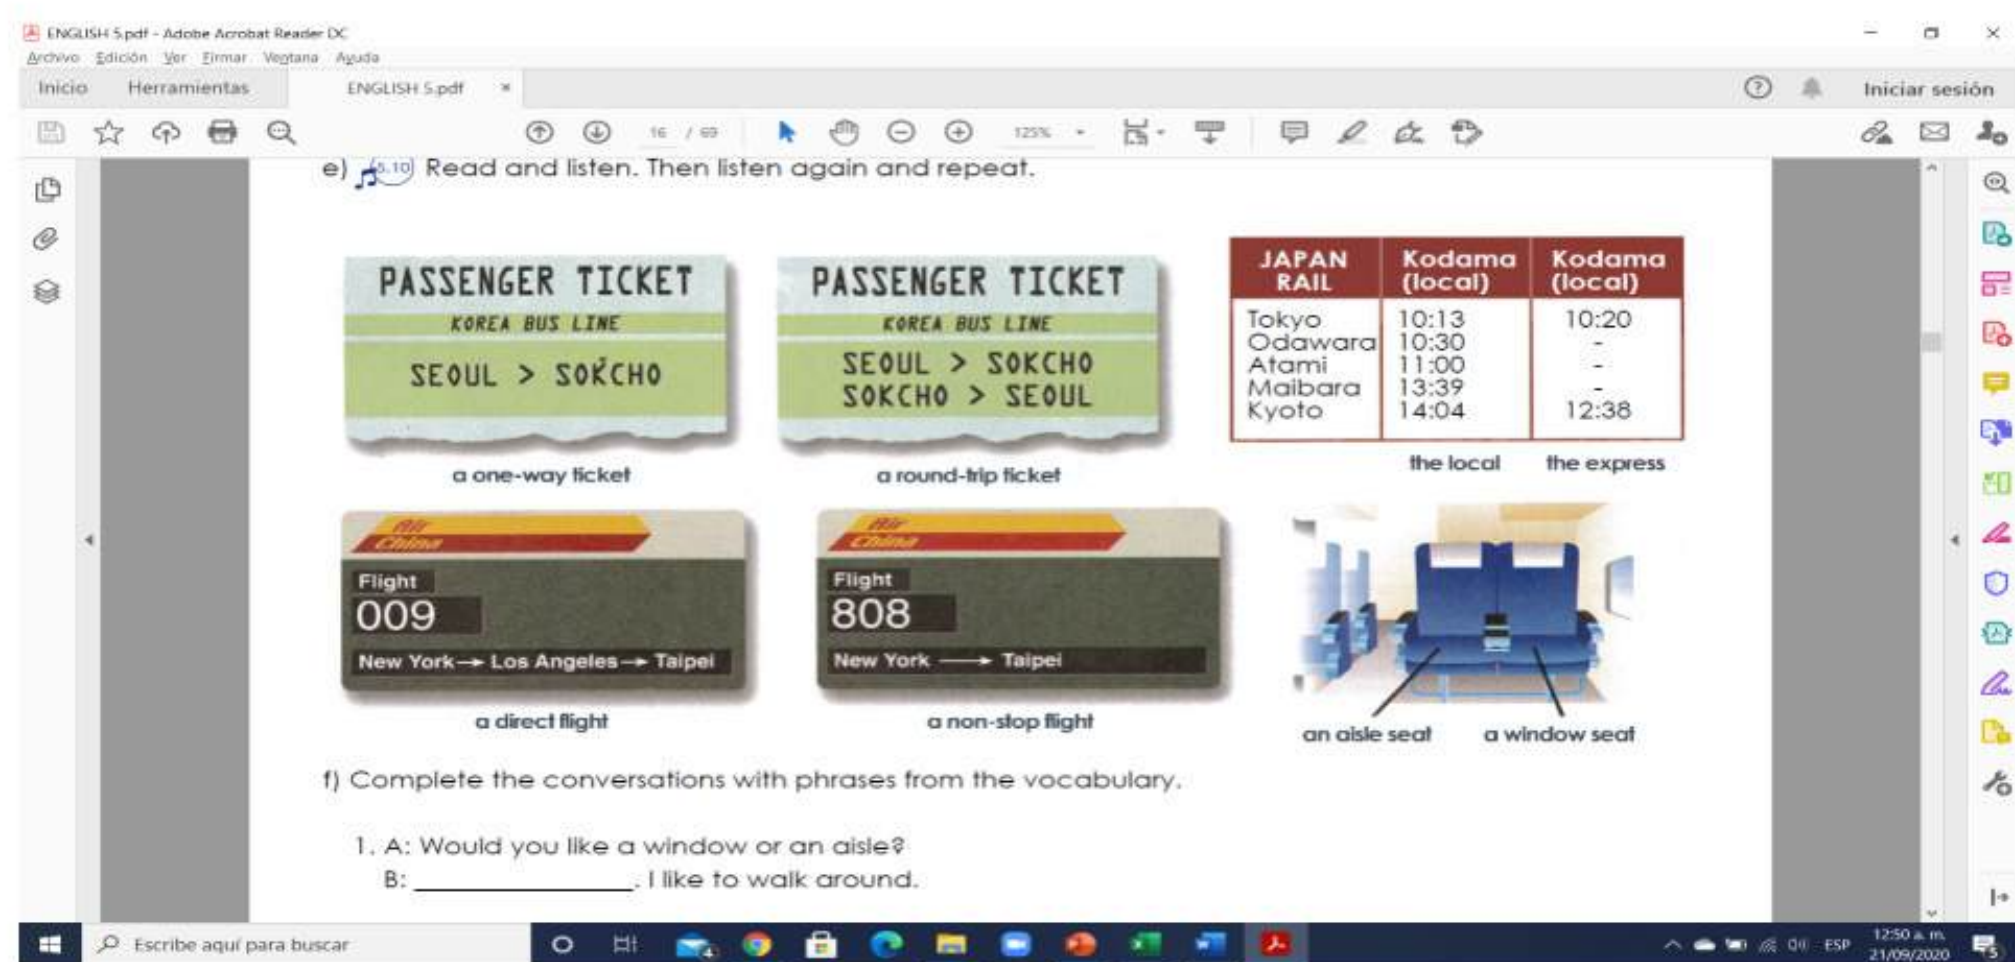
ENGLISH 5.pdf - Adobe Acrobat Reader DC

Archivo Edición Ver Firmar Ventana Ayuda

Inicio Herramientas ENGLISH 5.pdf ×

Iniciar sesión

16 / 69 125%

e) 5.10 Read and listen. Then listen again and repeat.

PASSENGER TICKET
KOREA BUS LINE
SEOUL > SOKCHO

a one-way ticket

PASSENGER TICKET
KOREA BUS LINE
SEOUL > SOKCHO
SOKCHO > SEOUL

a round-trip ticket

| JAPAN RAIL | Kodama (local) | Kodama (local) |
|---|---|---|
| Tokyo<br>Odawara<br>Atami<br>Maibara<br>Kyoto | 10:13<br>10:30<br>11:00<br>13:39<br>14:04 | 10:20<br>-<br>-<br>-<br>12:38 |

the local the express

Air China
Flight
009
New York → Los Angeles → Taipei

a direct flight

Air China
Flight
808
New York → Taipei

a non-stop flight

an aisle seat a window seat

f) Complete the conversations with phrases from the vocabulary.

1. A: Would you like a window or an aisle?
B: ________________. I like to walk around.

Escribe aquí para buscar

ESP 12:50 a. m. 21/09/2020